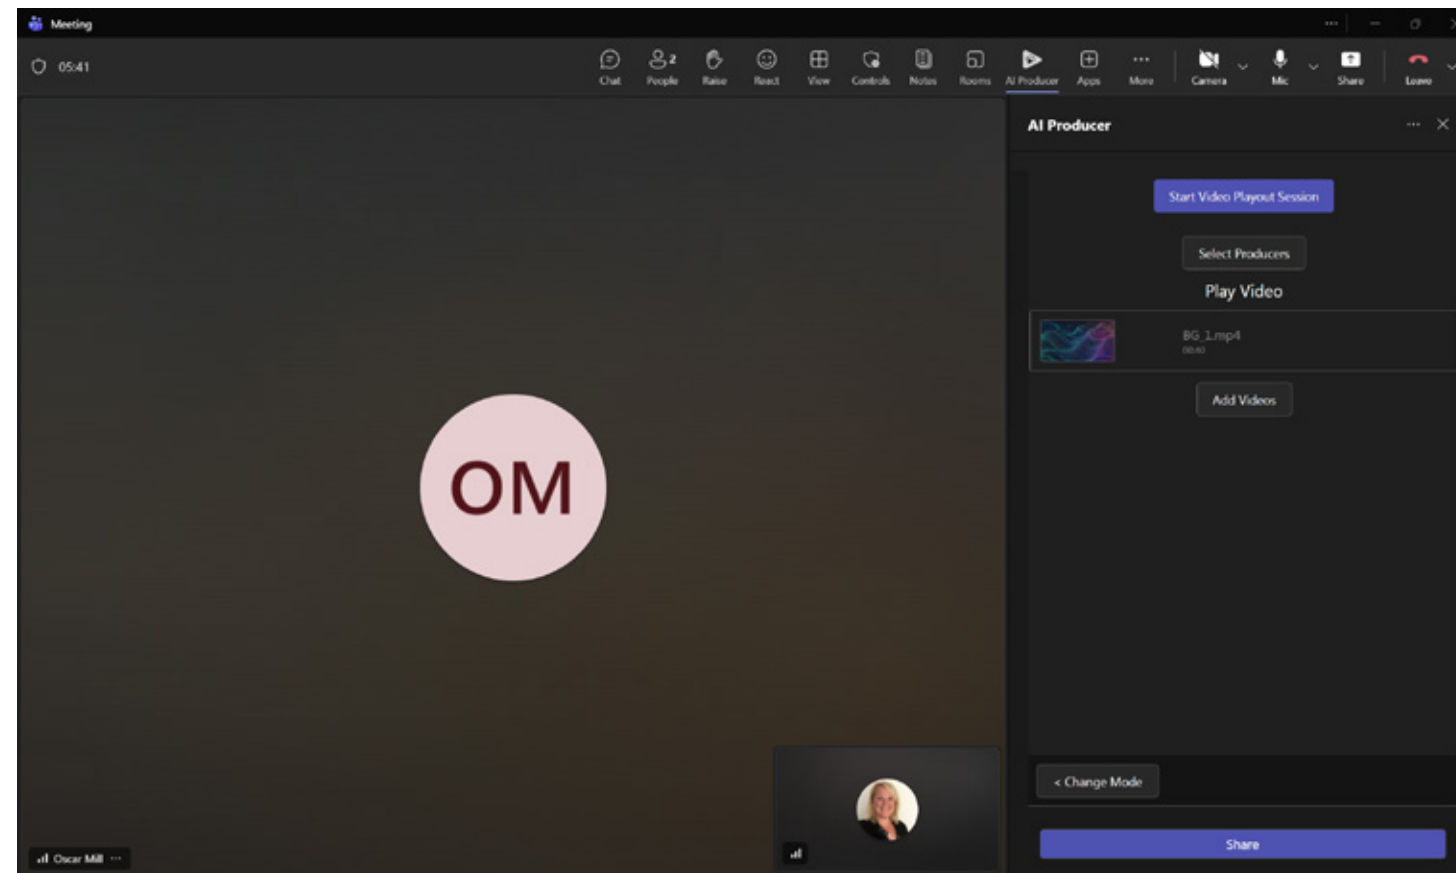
Meeting

05:41

Chat People 2 Raise React View Controls Notes Rooms AI Producer Apps More Camera Mic Share Leave

AI Producer

Start Video Playout Session

Select Producers

Play Video

BG_1.mp4
00:40

Add Videos

OM

< Change Mode

Share

Oscar Mill